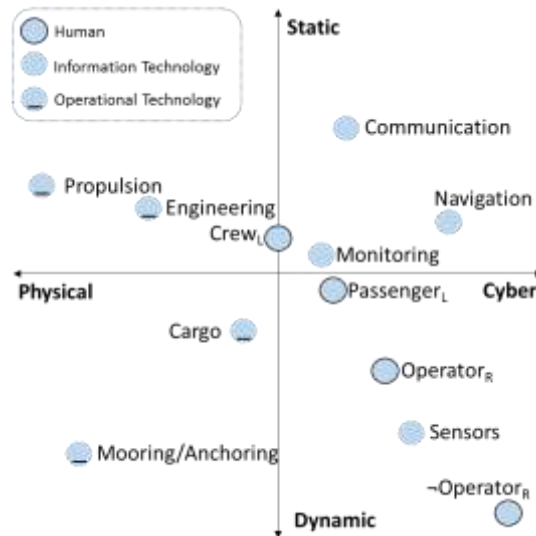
Human
Information Technology
Operational Technology

Static

Communication

Propulsion

Navigation

Engineering

$\text{Crew}_L$

Monitoring

Physical

$\text{Passenger}_L$

Cyber

Cargo

$\text{Operator}_R$

Sensors

Mooring/Anchoring

$\neg\text{Operator}_R$

Dynamic